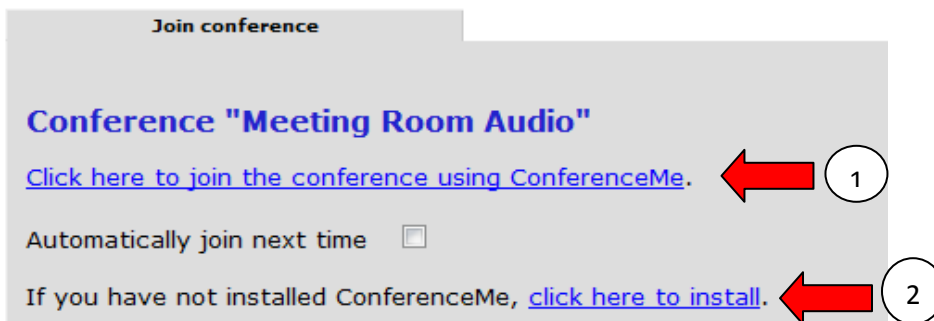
Join conference

Conference "Meeting Room Audio"

Click here to join the conference using ConferenceMe.

1

Automatically join next time

If you have not installed ConferenceMe, click here to install.

2